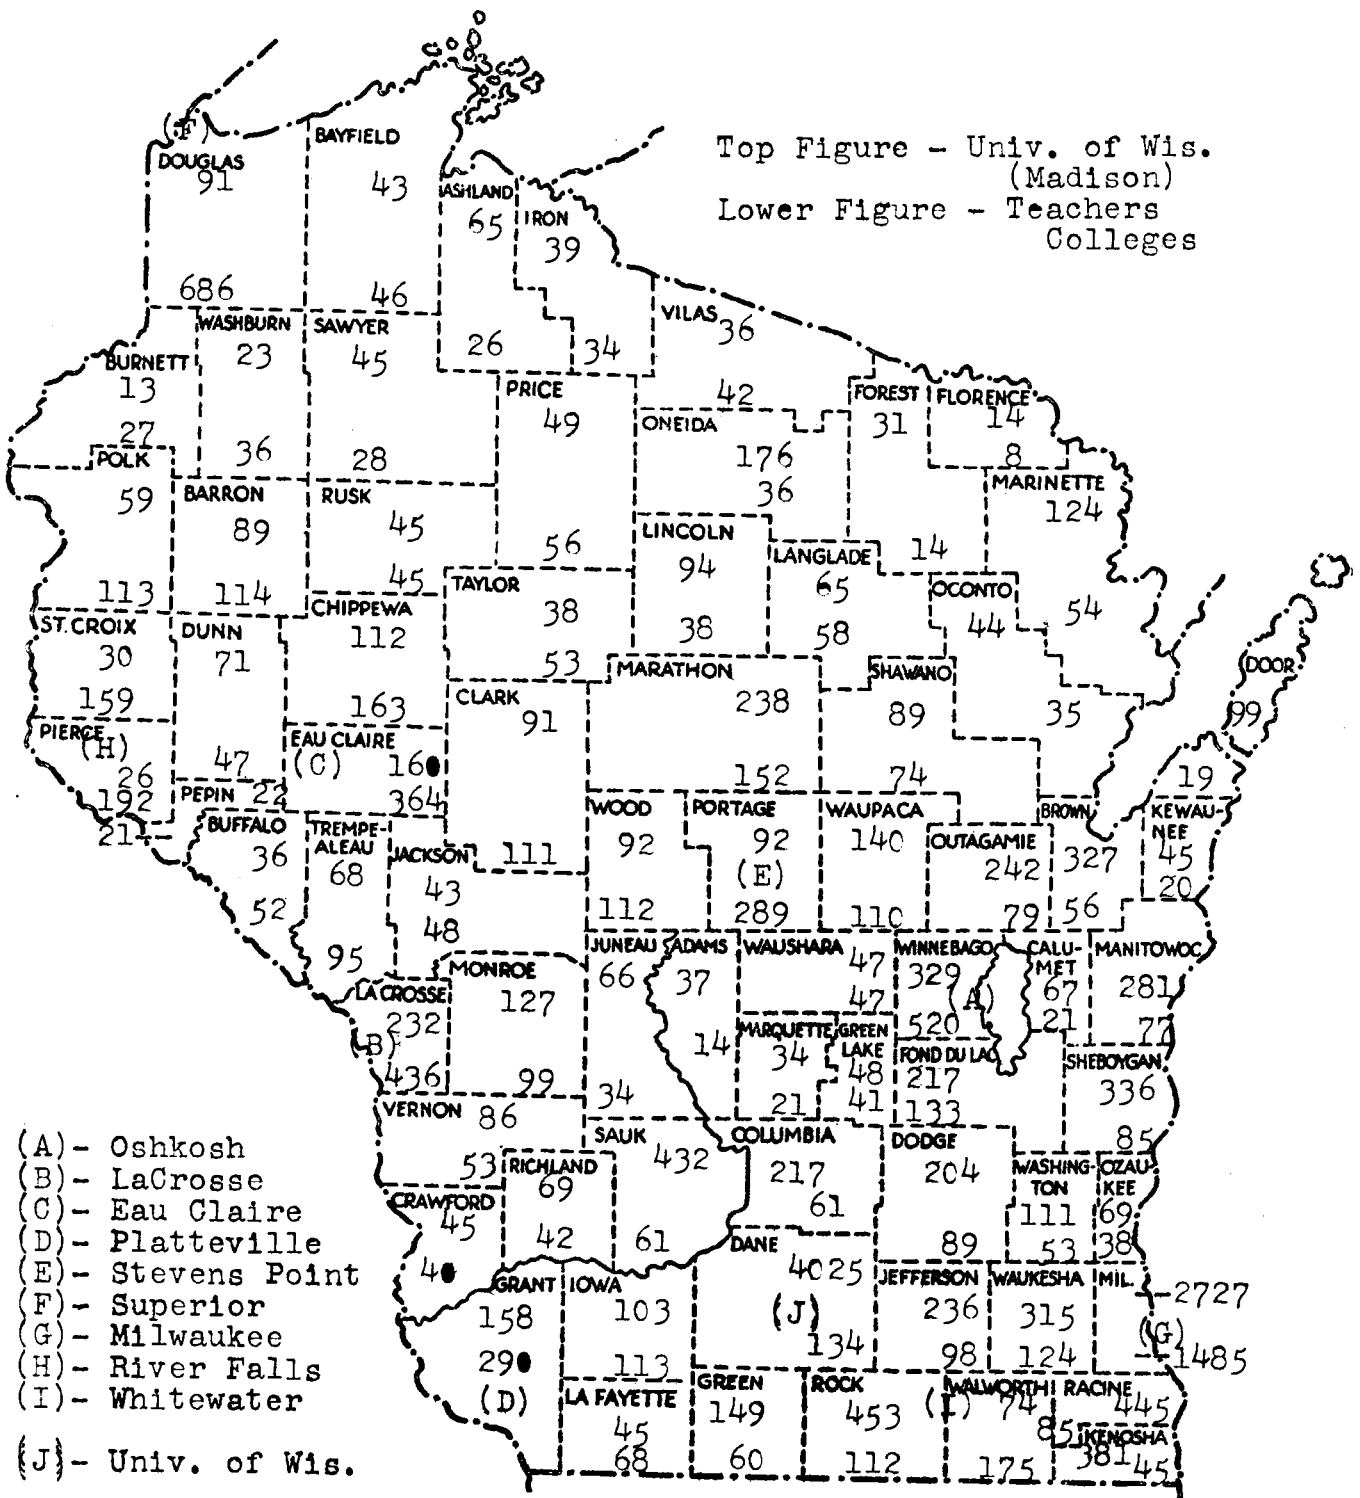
Top Figure - Univ. of Wis. (Madison)
Lower Figure - Teachers Colleges

(F)
DOUGLAS 91
686
BAYFIELD 43
46
ASHLAND 65
26
IRON 39
34
VILAS 36
42
WASHBURN 23
36
SAWYER 45
28
BURNETT 13
27
POLK 59
113
BARRON 89
114
RUSK 45
45
PRICE 49
56
ONEIDA 176
36
FOREST 31
14
FLORENCE 14
8
MARINETTE 124
54
ST. CROIX 30
159
DUNN 71
47
CHIPPEWA 112
163
TAYLOR 38
53
LINCOLN 94
38
LANGLADE 65
58
OCONTO 44
35
PIERCE (H) 26
192
21
PEPIN 22
EAU CLAIRE (C) 160
364
CLARK 91
111
MARATHON 238
152
SHAWANO 89
74
DOOR 99
19
BUFFALO 36
52
TREMPEALEAU 68
95
JACKSON 43
48
WOOD 92
112
PORTAGE 92 (E)
289
WAUPACA 140
110
OUTAGAMIE 242
79
BROWN 327
56
KEWAUNEE 45
20
LA CROSSE 232
(B)
436
MONROE 127
99
JUNEAU 66
34
ADAMS 37
14
WAUSHARA 47
47
WINNEBAGO 329
(A)
520
CALUMET 67
21
MANITOWOC 281
77
MARQUETTE 34
21
GREEN LAKE 48
41
FOND DU LAC 217
133
SHEBOYGAN 336
85
VERNON 86
53
RICHLAND 69
42
SAUK 432
61
COLUMBIA 217
61
DODGE 204
89
WASHINGTON 111
53
OZAUKEE 69
38
CRAWFORD 45
40
GRANT 158
290
(D)
IOWA 103
113
DANE 4025
(J)
134
JEFFERSON 236
98
WAUKESHA 315
124
MIL. 2727
(G)
1485
LA FAYETTE 45
68
GREEN 149
60
ROCK 453
112
(I)
WALWORTH 74
175
RACINE 445
85
KENOSHA 381
45

(A)- Oshkosh
(B)- LaCrosse
(C)- Eau Claire
(D)- Platteville
(E)- Stevens Point
(F)- Superior
(G)- Milwaukee
(H)- River Falls
(I)- Whitewater
(J)- Univ. of Wis.